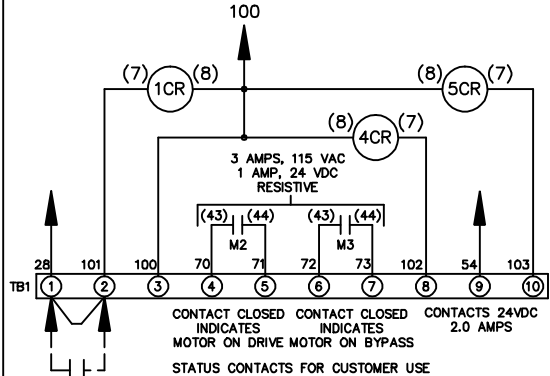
100

(7) 1CR (8)

(8) 5CR (7)

(8) 4CR (7)

3 AMPS, 115 VAC
1 AMP, 24 VDC
RESISTIVE

(43) (44)
M2

(43) (44)
M3

28 101 100 70 71 72 73 102 54 103

TB1 1 2 3 4 5 6 7 8 9 10

CONTACT CLOSED INDICATES MOTOR ON DRIVE

CONTACT CLOSED INDICATES MOTOR ON BYPASS

CONTACTS 24VDC 2.0 AMPS

STATUS CONTACTS FOR CUSTOMER USE